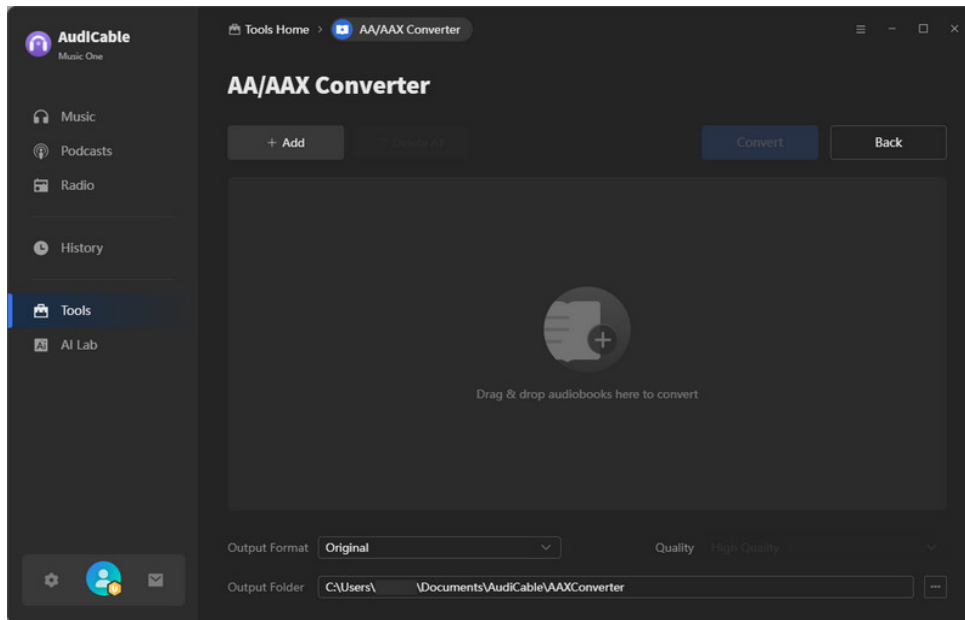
AudiCable
Music One

Music
Podcasts
Radio

History

Tools
AI Lab

Tools Home > AA/AAX Converter

AA/AAX Converter

+ Add
Delete All
Convert
Back

Drag & drop audiobooks here to convert

Output Format Original
Quality High Quality

Output Folder C:\Users\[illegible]\Documents\AudiCable\AAXConverter
...